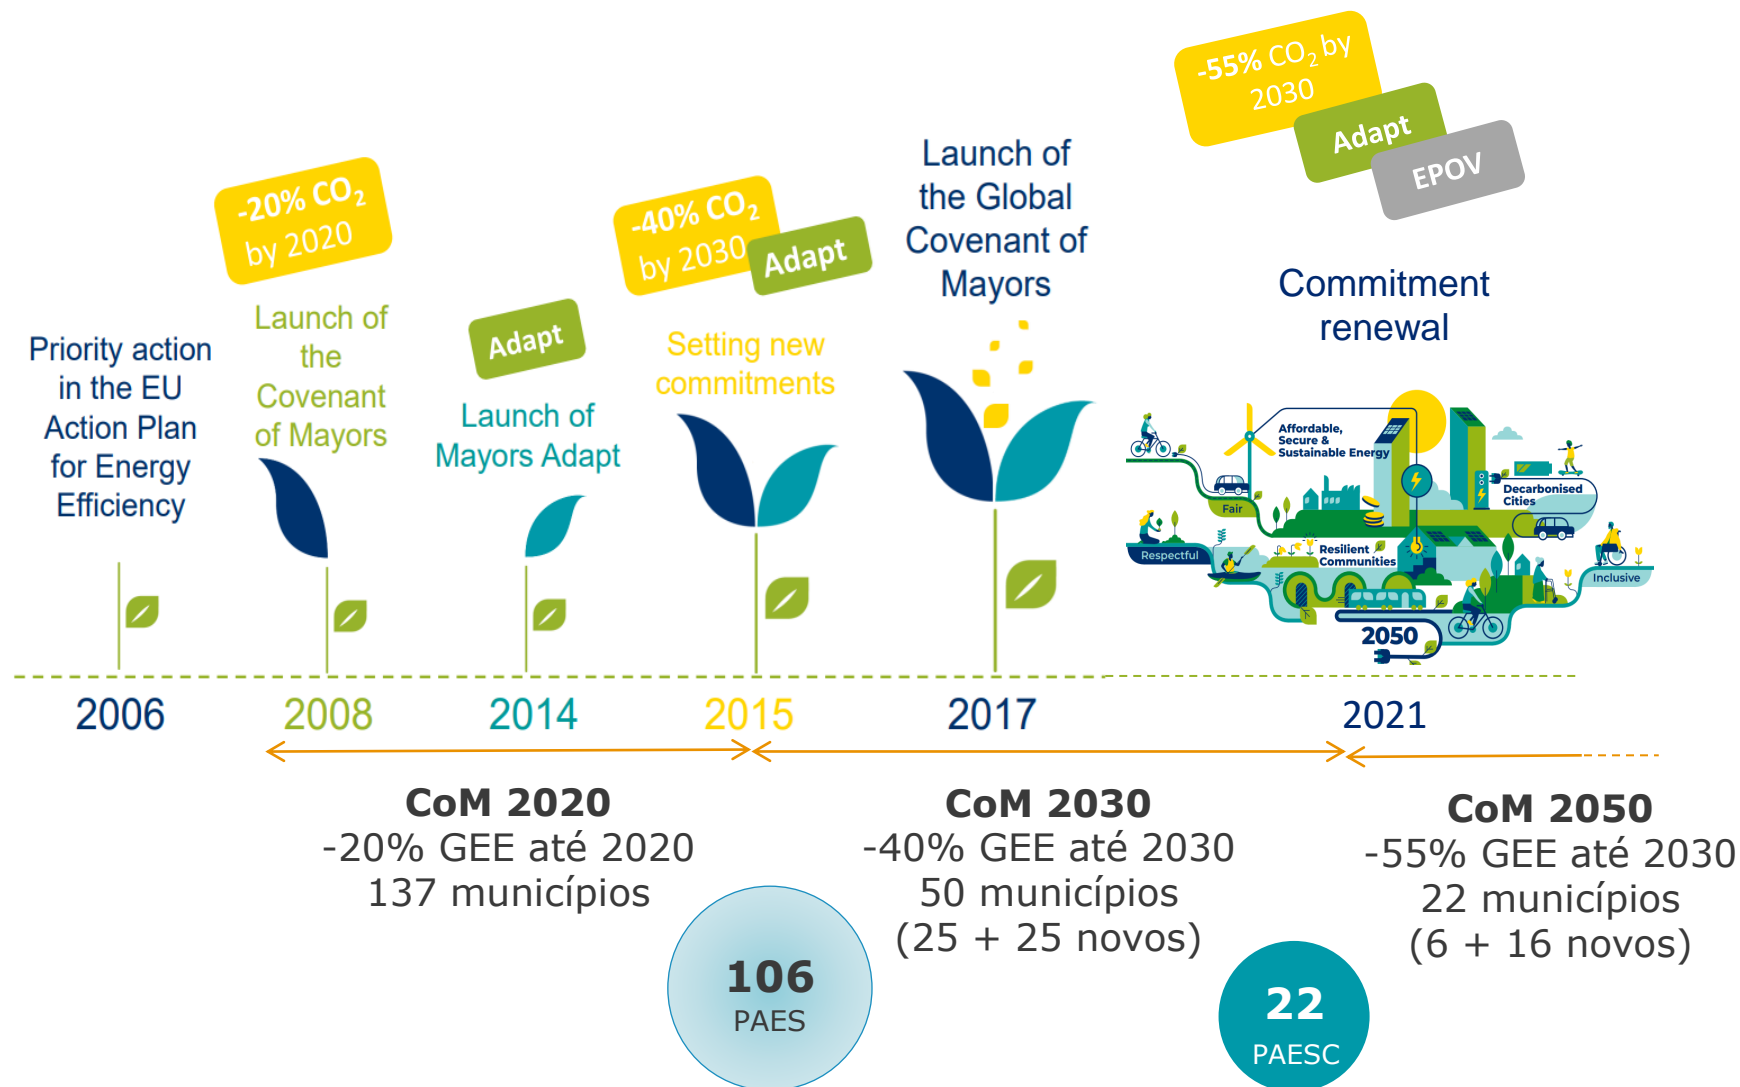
-55% $CO_2$ by 2030

Adapt

EPOV

-20% $CO_2$ by 2020

-40% $CO_2$ by 2030

Adapt

Launch of the Global Covenant of Mayors

Commitment renewal

Adapt

Priority action in the EU Action Plan for Energy Efficiency

Launch of the Covenant of Mayors

Launch of Mayors Adapt

Setting new commitments

Affordable, Secure & Sustainable Energy

Decarbonised Cities

Fair

Respectful

Resilient Communities

Inclusive

2050

2006

2008

2014

2015

2017

2021

CoM 2020
-20% GEE até 2020
137 municípios

CoM 2030
-40% GEE até 2030
50 municípios
(25 + 25 novos)

CoM 2050
-55% GEE até 2030
22 municípios
(6 + 16 novos)

106
PAES

22
PAESC